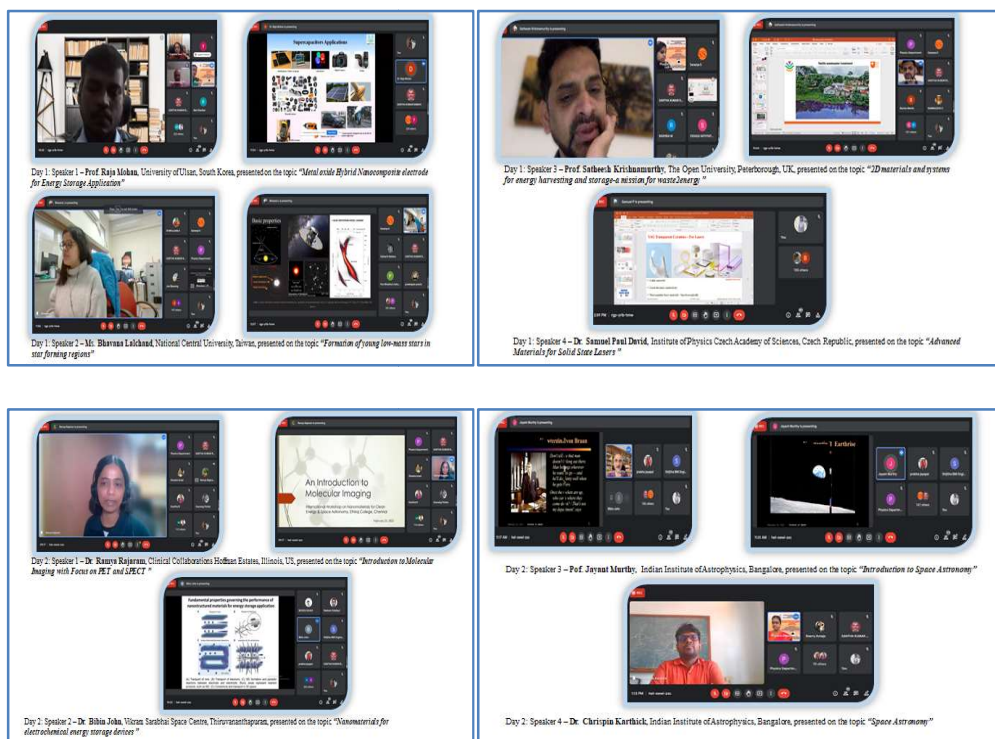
Supercapacitors Applications

Day 1: Speaker 1 – Prof. Raja Mohan, University of Ulsan, South Korea, presented on the topic "Metal oxide Hybrid Nanocomposite electrode for Energy Storage Application"

Basic properties

Day 1: Speaker 2 – Ms. Bhavana Lalchand, National Central University, Taiwan, presented on the topic "Formation of young low-mass stars in star forming regions"

Day 1: Speaker 3 – Prof. Satheesh Krishnamurthy, The Open University, Peterborough, UK, presented on the topic "2D materials and systems for energy harvesting and storage-a mission for waste2energy"

Day 1: Speaker 4 – Dr. Samuel Paul David, Institute of Physics Czech Academy of Sciences, Czech Republic, presented on the topic "Advanced Materials for Solid State Lasers"

An Introduction to Molecular Imaging

Day 2: Speaker 1 – Dr. Ramya Rajaram, Clinical Collaborations Hoffman Estates, Illinois, US, presented on the topic "Introduction to Molecular Imaging with Focus on PET and SPECT"

Fundamental properties governing the performance of nanostructured materials for energy storage application

Day 2: Speaker 2 – Dr. Bibin John, Vikram Sarabhai Space Centre, Thiruvananthapuram, presented on the topic "Nanomaterials for electrochemical energy storage devices"

Earthrise

Day 2: Speaker 3 – Pof. Jayant Murthy, Indian Institute of Astrophysics, Bangalore, presented on the topic "Introduction to Space Astronomy"

Day 2: Speaker 4 – Dr. Chrispin Karthick, Indian Institute of Astrophysics, Bangalore, presented on the topic "Space Astronomy"